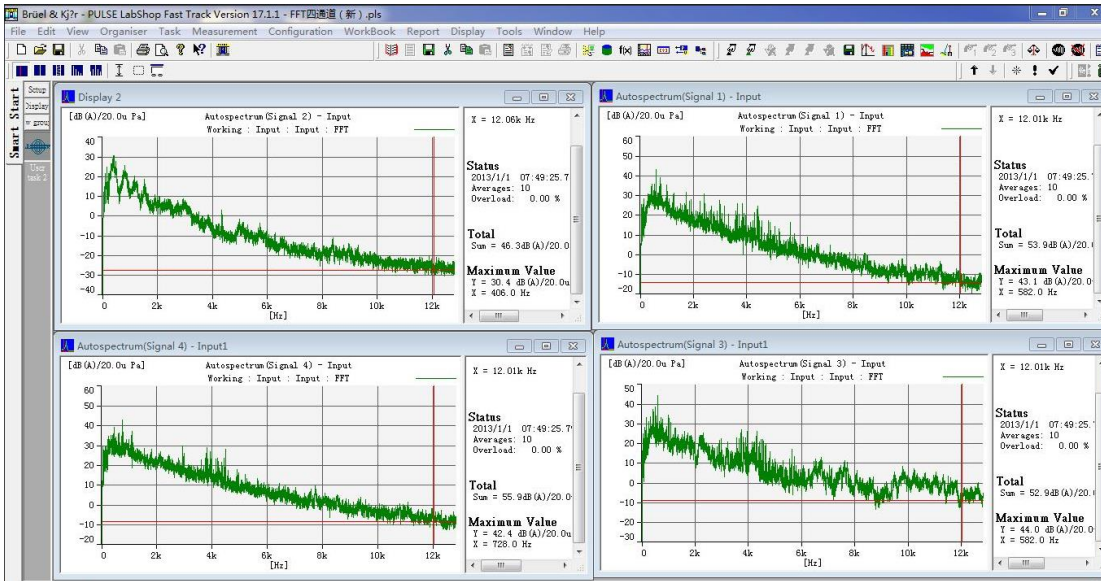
Brüel & Kj?r - PULSE LabShop Fast Track Version 17.1.1 - FFT四通道（新）.pls

File Edit View Organiser Task Measurement Configuration WorkBook Report Display Tools Window Help

Smart Start
Setup
Display
Group
User task 2

Display 2
[dB(A)/20.0u Pa]
Autospectrum(Signal 2) - Input
Working : Input : Input : FFT
40
30
20
10
0
-10
-20
-30
-40
0 2k 4k 6k 8k 10k 12k
[Hz]
X = 12.06k Hz
Status
2013/1/1 07:49:25.7
Averages: 10
Overload: 0.00 %
Total
Sum = 46.3dB(A)/20.0
Maximum Value
Y = 30.4 dB(A)/20.0u
X = 406.0 Hz

Autospectrum(Signal 1) - Input
[dB(A)/20.0u Pa]
Autospectrum(Signal 1) - Input
Working : Input : Input : FFT
60
50
40
30
20
10
0
-10
-20
0 2k 4k 6k 8k 10k 12k
[Hz]
X = 12.01k Hz
Status
2013/1/1 07:49:25.
Averages: 10
Overload: 0.00 %
Total
Sum = 53.9dB(A)/20.
Maximum Value
Y = 43.1 dB(A)/20.
X = 582.0 Hz

Autospectrum(Signal 4) - Input1
[dB(A)/20.0u Pa]
Autospectrum(Signal 4) - Input
Working : Input : Input : FFT
60
50
40
30
20
10
0
-10
-20
0 2k 4k 6k 8k 10k 12k
[Hz]
X = 12.01k Hz
Status
2013/1/1 07:49:25.7
Averages: 10
Overload: 0.00 %
Total
Sum = 55.9dB(A)/20.0
Maximum Value
Y = 42.4 dB(A)/20.0u
X = 728.0 Hz

Autospectrum(Signal 3) - Input1
[dB(A)/20.0u Pa]
Autospectrum(Signal 3) - Input
Working : Input : Input : FFT
50
40
30
20
10
0
-10
-20
-30
0 2k 4k 6k 8k 10k 12k
[Hz]
X = 12.01k Hz
Status
2013/1/1 07:49:25.
Averages: 10
Overload: 0.00 %
Total
Sum = 52.9dB(A)/20.
Maximum Value
Y = 44.0 dB(A)/20.
X = 582.0 Hz